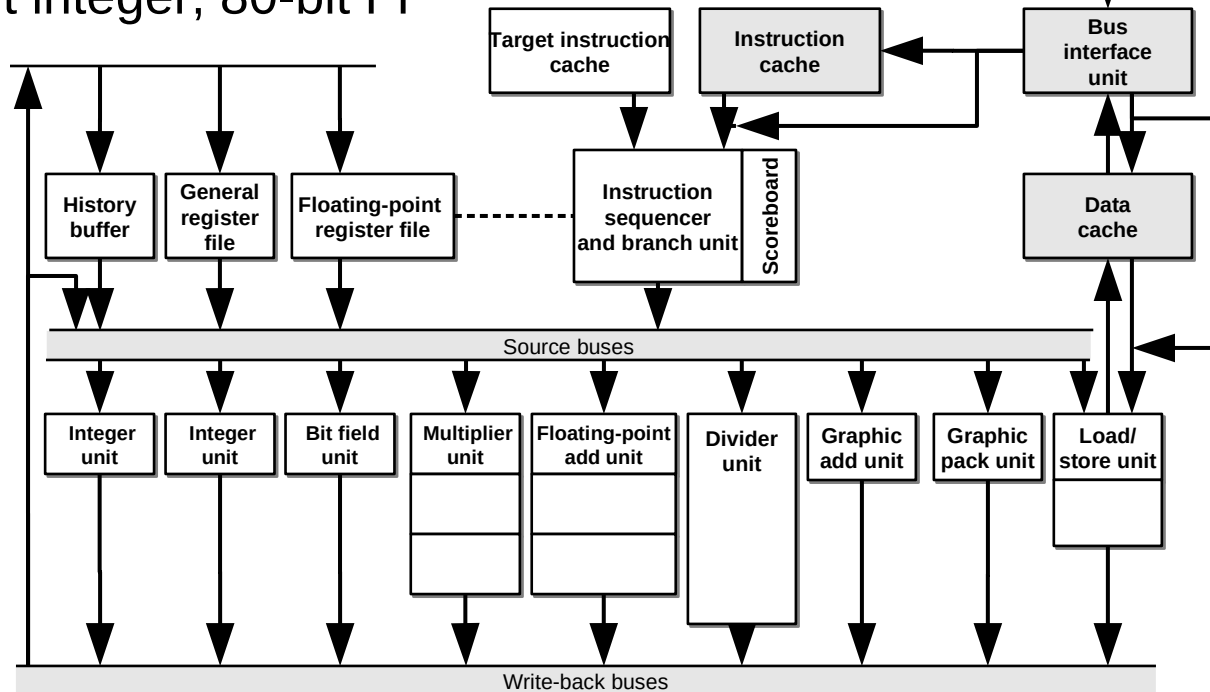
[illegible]t integer, 80-bit F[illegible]

Target instruction cache

Instruction cache

Bus interface unit

History buffer

General register file

Floating-point register file

Instruction sequencer and branch unit

Scoreboard

Data cache

Source buses

Integer unit

Integer unit

Bit field unit

Multiplier unit

Floating-point add unit

Divider unit

Graphic add unit

Graphic pack unit

Load/ store unit

Write-back buses